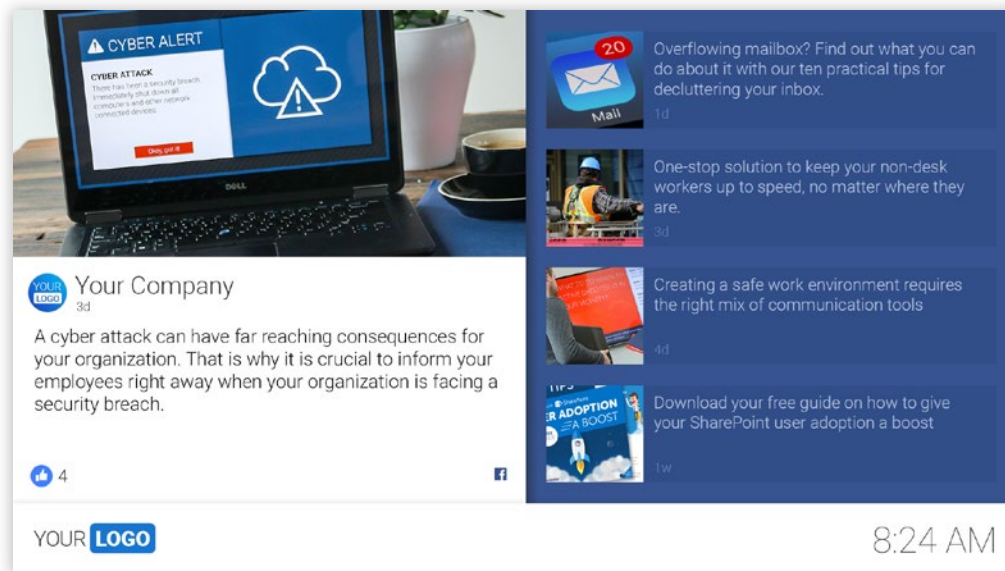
CYBER ALERT

CYBER ATTACK
There has been a security breach. Immediately shut down all computers and other network connected devices.

Okay, got it

DELL

YOUR LOGO

Your Company
3d

A cyber attack can have far reaching consequences for your organization. That is why it is crucial to inform your employees right away when your organization is facing a security breach.

4

20
Mail

Overflowing mailbox? Find out what you can do about it with our ten practical tips for decluttering your inbox.
1d

One-stop solution to keep your non-desk workers up to speed, no matter where they are.
3d

Creating a safe work environment requires the right mix of communication tools
4d

TIPS
SharePoint
ER ADOPTION
A BOOST

Download your free guide on how to give your SharePoint user adoption a boost
1w

YOUR LOGO

8:24 AM